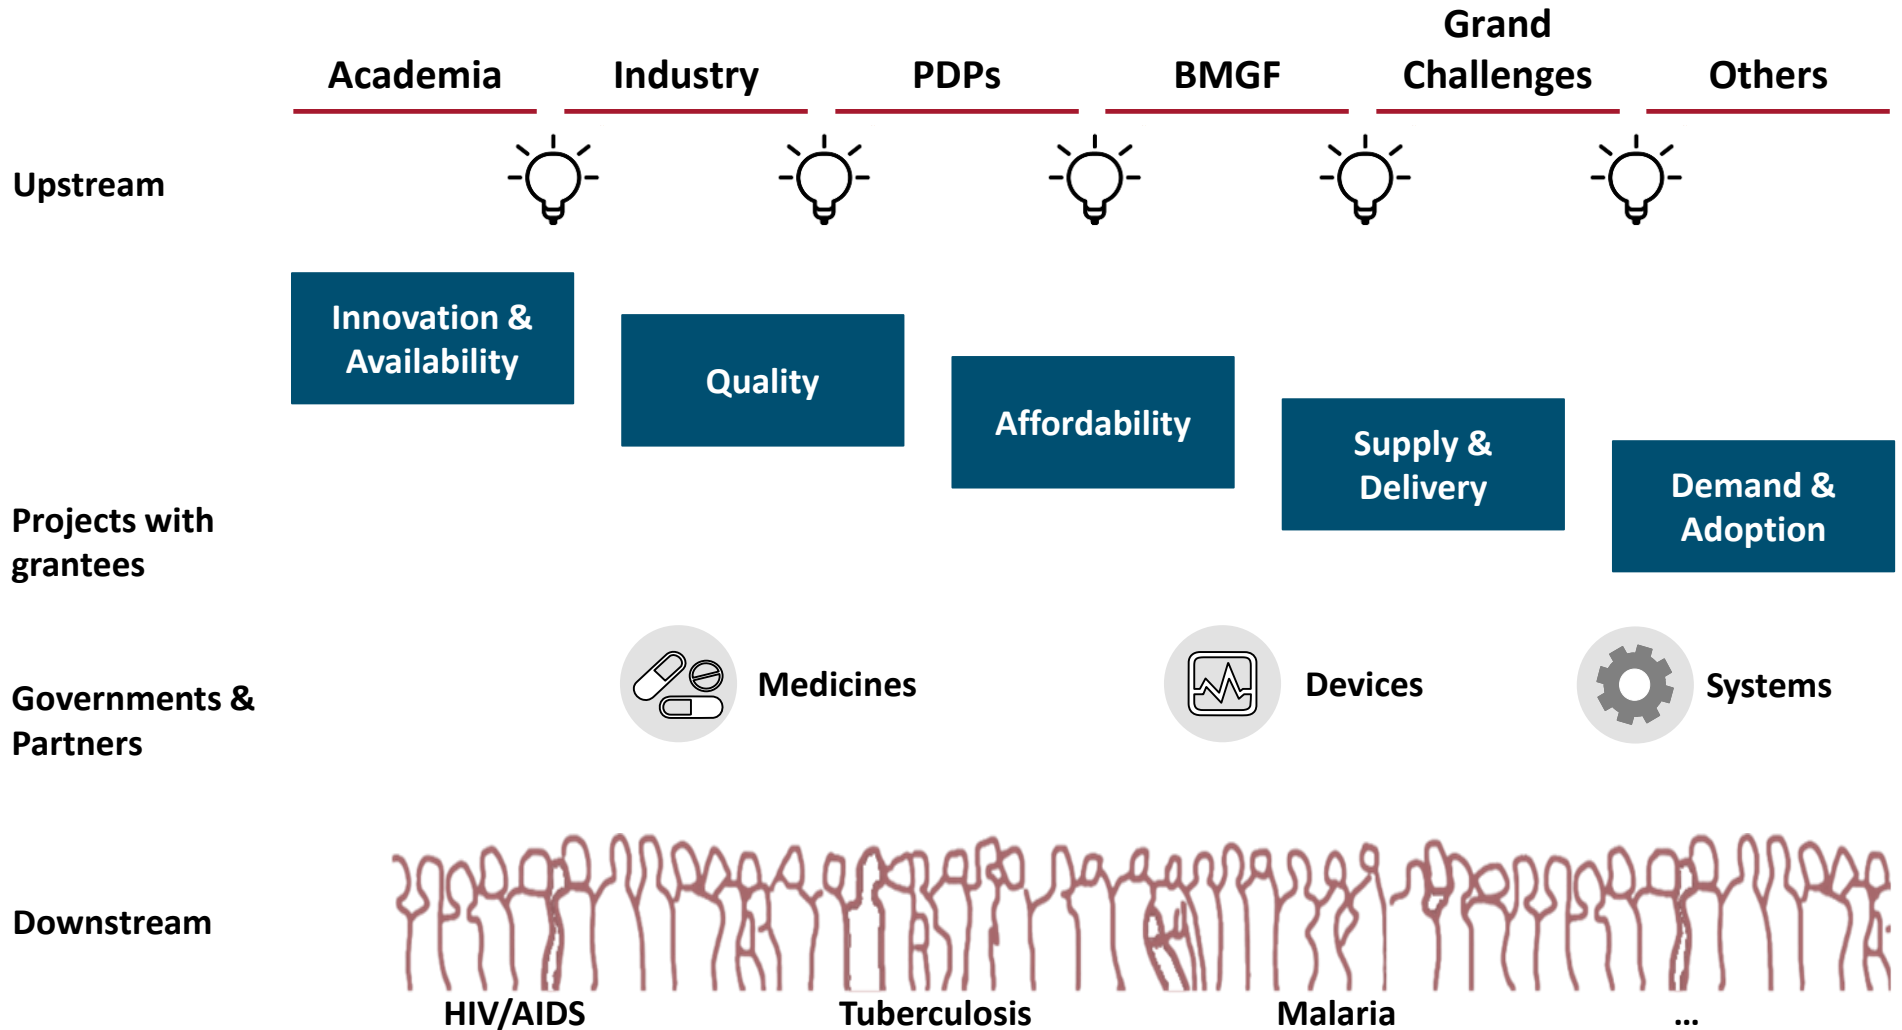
Academia
Industry
PDPs
BMGF
Grand Challenges
Others

Upstream

Innovation & Availability
Quality
Affordability
Supply & Delivery
Demand & Adoption

Projects with grantees

Governments & Partners

Medicines
Devices
Systems

Downstream

HIV/AIDS
Tuberculosis
Malaria
...